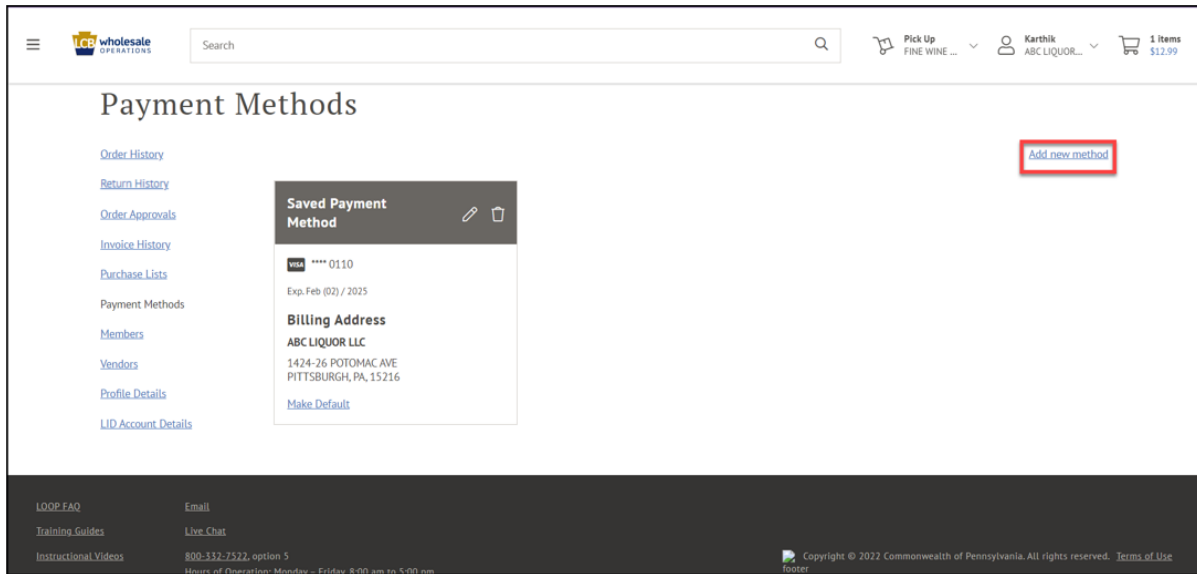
LCB wholesale OPERATIONS

Search

Pick Up FINE WINE ...

Karthik ABC LIQUOR...

1 items $12.99

Payment Methods

Order History

Return History

Order Approvals

Invoice History

Purchase Lists

Payment Methods

Members

Vendors

Profile Details

LID Account Details

Add new method

Saved Payment Method

VISA **** 0110

Exp. Feb (02) / 2025

Billing Address

ABC LIQUOR LLC

1424-26 POTOMAC AVE
PITTSBURGH, PA, 15216

Make Default

LOOP FAQ

Training Guides

Instructional Videos

Email

Live Chat

800-332-7522, option 5

Hours of Operation: Monday – Friday, 8:00 am to 5:00 pm

footer

Copyright © 2022 Commonwealth of Pennsylvania. All rights reserved. Terms of Use